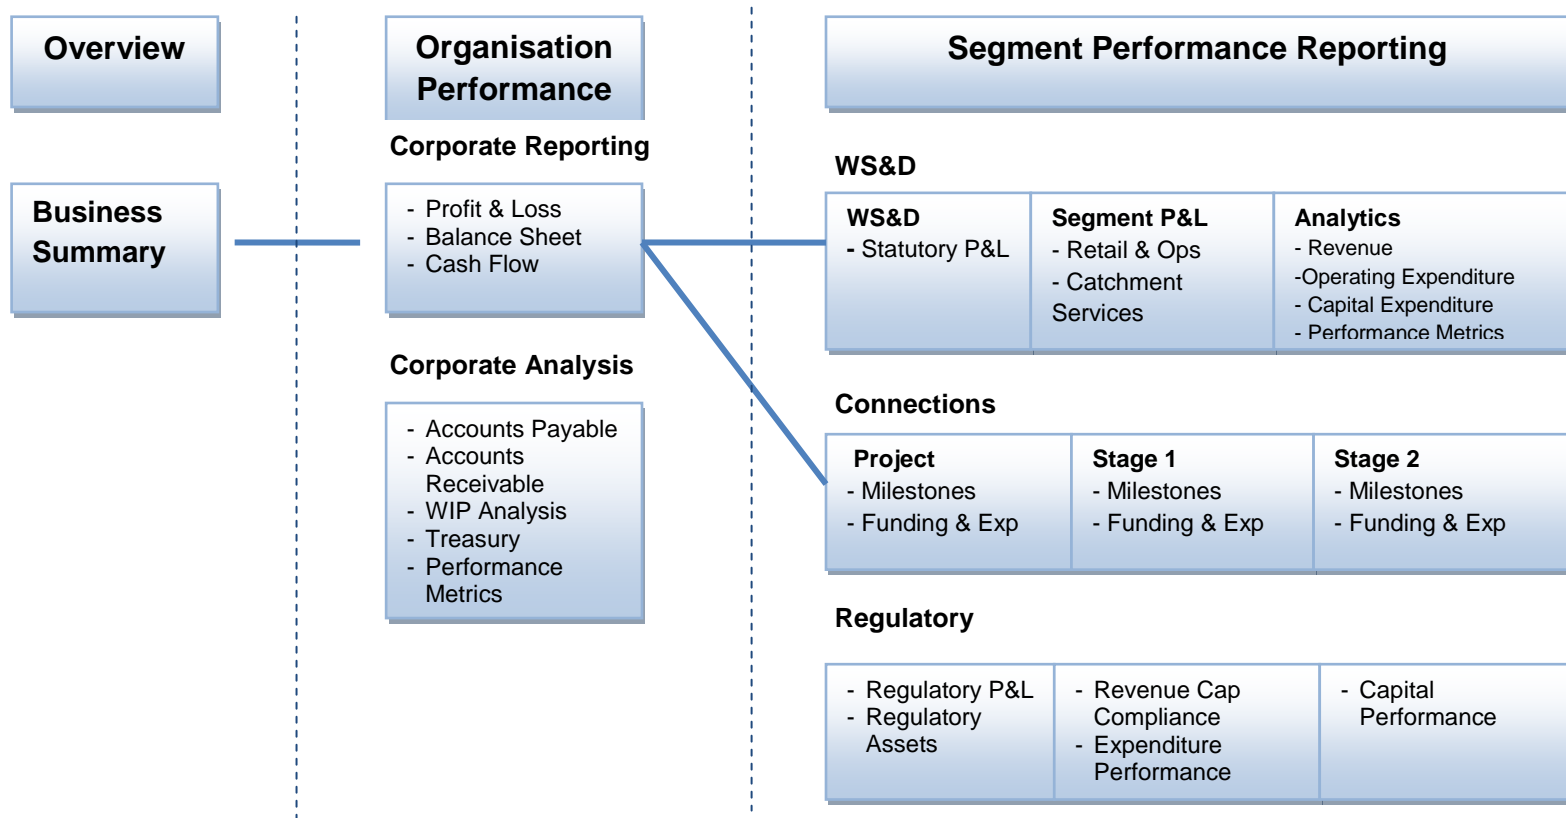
Overview

Organisation Performance

Segment Performance Reporting

Business Summary

Corporate Reporting

- Profit & Loss
- Balance Sheet
- Cash Flow

Corporate Analysis

- Accounts Payable
- Accounts Receivable
- WIP Analysis
- Treasury
- Performance Metrics

WS&D

| WS&D | Segment P&L | Analytics |
|---|---|---|
| - Statutory P&L | - Retail & Ops<br>- Catchment Services | - Revenue<br>-Operating Expenditure<br>- Capital Expenditure<br>- Performance Metrics |

Connections

| Project | Stage 1 | Stage 2 |
|---|---|---|
| - Milestones<br>- Funding & Exp | - Milestones<br>- Funding & Exp | - Milestones<br>- Funding & Exp |

Regulatory

| | | |
|---|---|---|
| - Regulatory P&L<br>- Regulatory Assets | - Revenue Cap Compliance<br>- Expenditure Performance | - Capital Performance |